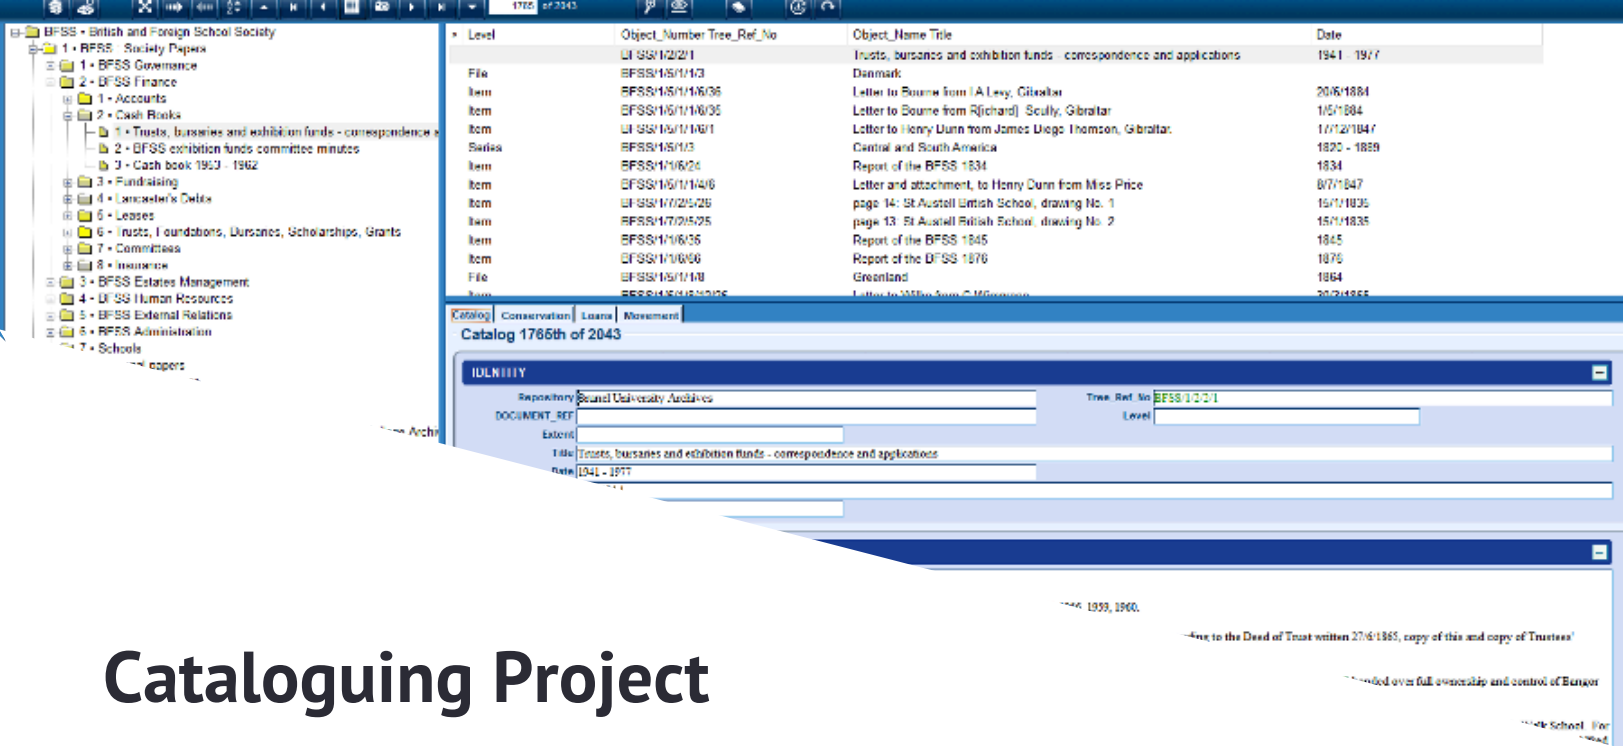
1765 of 2043

BFSS - British and Foreign School Society
1 - BFSS Society Papers
1 - BFSS Governance
2 - BFSS Finance
1 - Accounts
2 - Cash Books
1 - Trusts, bursaries and exhibition funds - correspondence a
2 - BFSS exhibition funds committee minutes
3 - Cash book 1953 - 1962
3 - Fundraising
4 - Lancaster's Debts
5 - Leases
6 - Trusts, Foundations, Bursaries, Scholarships, Grants
7 - Committees
8 - Insurance
3 - BFSS Estates Management
4 - BFSS Human Resources
5 - BFSS External Relations
6 - BFSS Administration
7 - Schools
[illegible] papers

| Level | Object_Number Tree_Ref_No | Object_Name Title | Date |
|---|---|---|---|
| | BFSS/1/2/2/1 | Trusts, bursaries and exhibition funds - correspondence and applications | 1941 - 1977 |
| File | BFSS/1/5/1/1/3 | Denmark | |
| Item | BFSS/1/5/1/1/6/36 | Letter to Bourne from I A Levy, Gibraltar | 20/6/1884 |
| Item | BFSS/1/5/1/1/6/35 | Letter to Bourne from R[ichard] Scully, Gibraltar | 1/5/1884 |
| Item | BFSS/1/5/1/1/6/1 | Letter to Henry Dunn from James Diego Thomson, Gibraltar | 1/12/1847 |
| Series | BFSS/1/5/1/3 | Central and South America | 1820 - 1889 |
| Item | BFSS/1/1/6/24 | Report of the BFSS 1834 | 1834 |
| Item | BFSS/1/5/1/1/4/6 | Letter and attachment, to Henry Dunn from Miss Price | 8/7/1847 |
| Item | BFSS/1/7/2/5/26 | page 14: St Austell British School, drawing No. 1 | 15/1/1835 |
| Item | BFSS/1/7/2/5/25 | page 13: St Austell British School, drawing No. 2 | 15/1/1835 |
| Item | BFSS/1/1/6/35 | Report of the BFSS 1845 | 1845 |
| Item | BFSS/1/1/6/66 | Report of the BFSS 1876 | 1876 |
| File | BFSS/1/5/1/1/8 | Greenland | 1864 |

Catalog | Conservation | Loans | Movement

Catalog 1765th of 2043

IDENTITY

Repository: Brunel University Archives
DOCUMENT_REF
Extent
Title: Trusts, bursaries and exhibition funds - correspondence and applications
Date: 1941 - 1977
Tree_Ref_No: BFSS/1/2/2/1
Level

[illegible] Archi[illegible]

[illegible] 1959, 1960.
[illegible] to the Deed of Trust written 27/6/1865, copy of this and copy of Trustees'
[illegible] over full ownership and control of Bangor
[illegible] School. For

Cataloguing Project